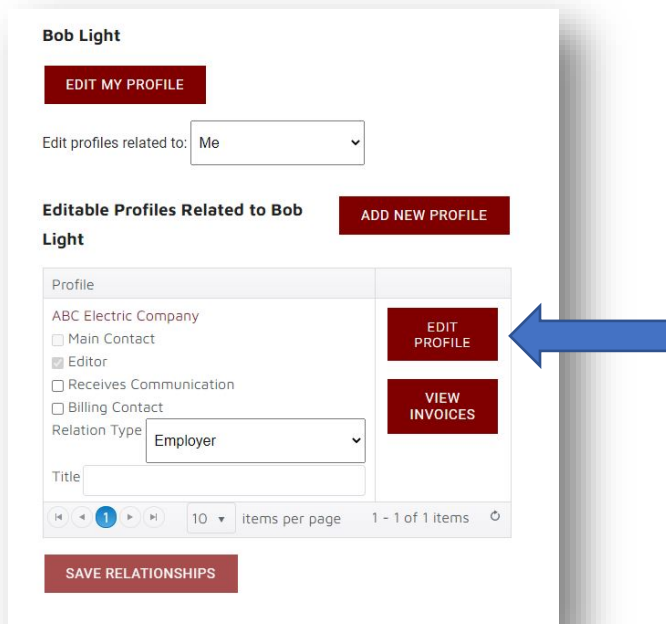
Bob Light

EDIT MY PROFILE

Edit profiles related to: Me

Editable Profiles Related to Bob Light

ADD NEW PROFILE

| Profile | |
|---|---|
| ABC Electric Company<br>Main Contact<br>Editor<br>Receives Communication<br>Billing Contact<br>Relation Type Employer<br>Title | EDIT PROFILE<br>VIEW INVOICES |

1 10 items per page 1 - 1 of 1 items

SAVE RELATIONSHIPS